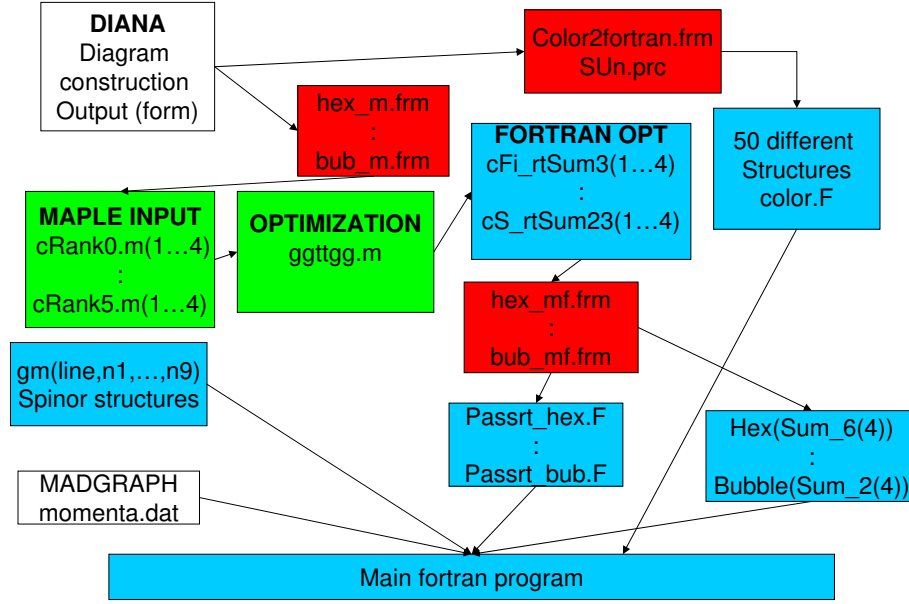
DIANA
Diagram construction Output (form)

Color2fortran.frm
SUn.prc

hex_m.frm
:
bub_m.frm

FORTRAN OPT
cFi_rtSum3(1…4)
:
cS_rtSum23(1…4)

50 different Structures color.F

MAPLE INPUT
cRank0.m(1…4)
:
cRank5.m(1…4)

OPTIMIZATION
ggttgg.m

hex_mf.frm
:
bub_mf.frm

gm(line,n1,…,n9)
Spinor structures

Passrt_hex.F
:
Passrt_bub.F

Hex(Sum_6(4))
:
Bubble(Sum_2(4))

MADGRAPH
momenta.dat

Main fortran program